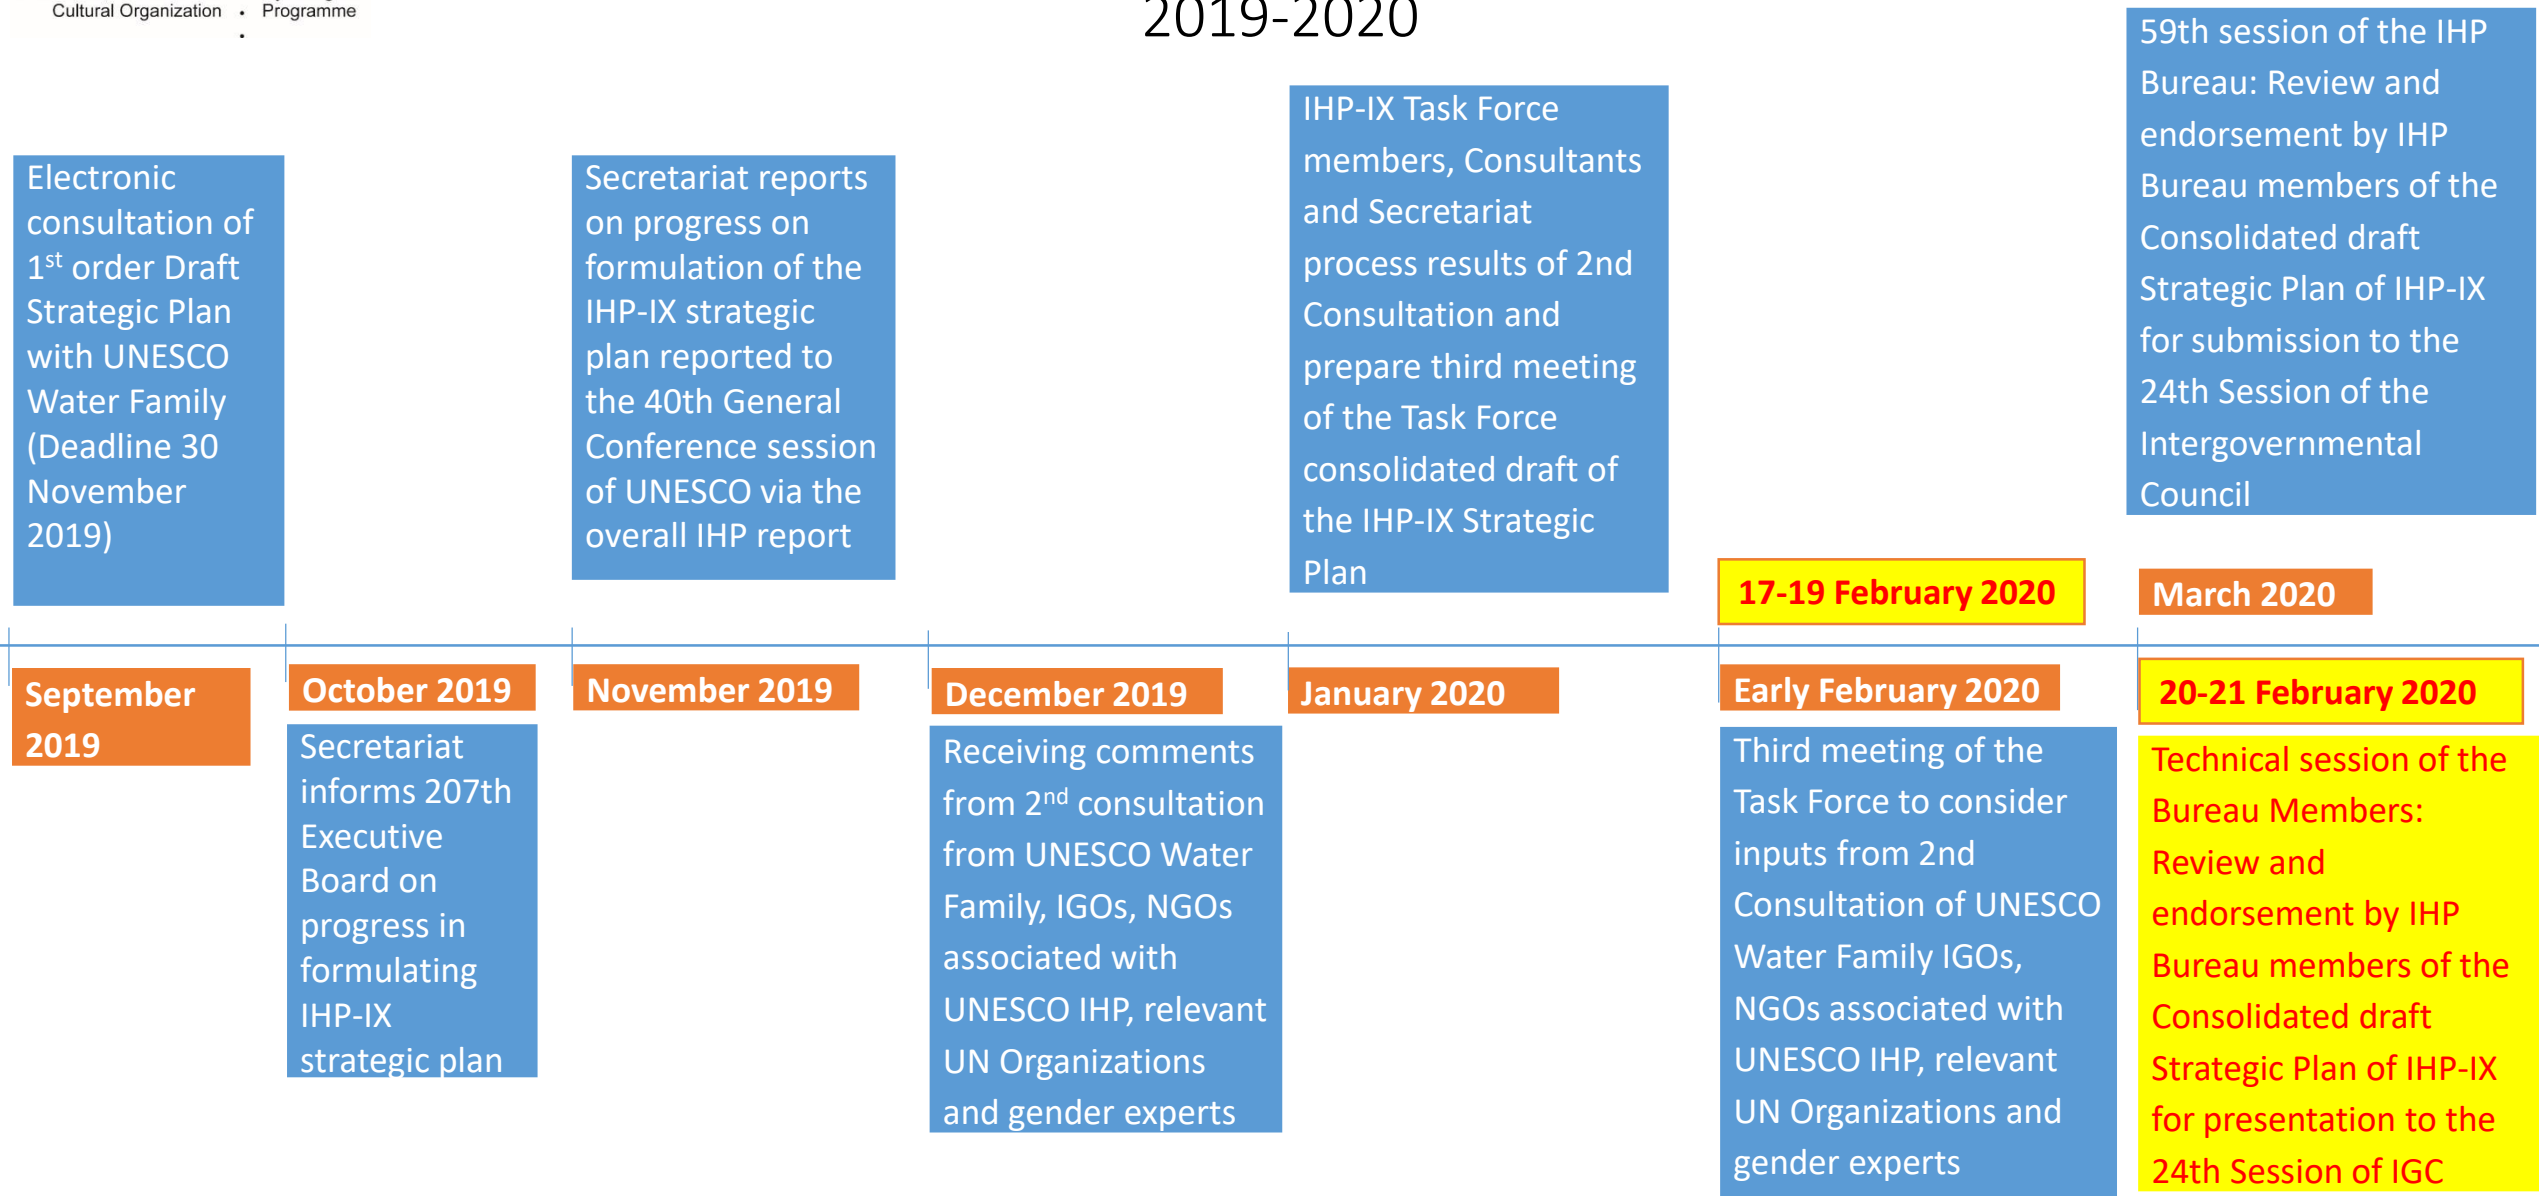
Cultural Organization • Programme

2019-2020

Electronic consultation of 1$^{st}$ order Draft Strategic Plan with UNESCO Water Family (Deadline 30 November 2019)

September 2019

October 2019

Secretariat informs 207th Executive Board on progress in formulating IHP-IX strategic plan

Secretariat reports on progress on formulation of the IHP-IX strategic plan reported to the 40th General Conference session of UNESCO via the overall IHP report

November 2019

December 2019

Receiving comments from 2$^{nd}$ consultation from UNESCO Water Family, IGOs, NGOs associated with UNESCO IHP, relevant UN Organizations and gender experts

IHP-IX Task Force members, Consultants and Secretariat process results of 2nd Consultation and prepare third meeting of the Task Force consolidated draft of the IHP-IX Strategic Plan

January 2020

17-19 February 2020

Early February 2020

Third meeting of the Task Force to consider inputs from 2nd Consultation of UNESCO Water Family IGOs, NGOs associated with UNESCO IHP, relevant UN Organizations and gender experts

59th session of the IHP Bureau: Review and endorsement by IHP Bureau members of the Consolidated draft Strategic Plan of IHP-IX for submission to the 24th Session of the Intergovernmental Council

March 2020

20-21 February 2020

Technical session of the Bureau Members: Review and endorsement by IHP Bureau members of the Consolidated draft Strategic Plan of IHP-IX for presentation to the 24th Session of IGC